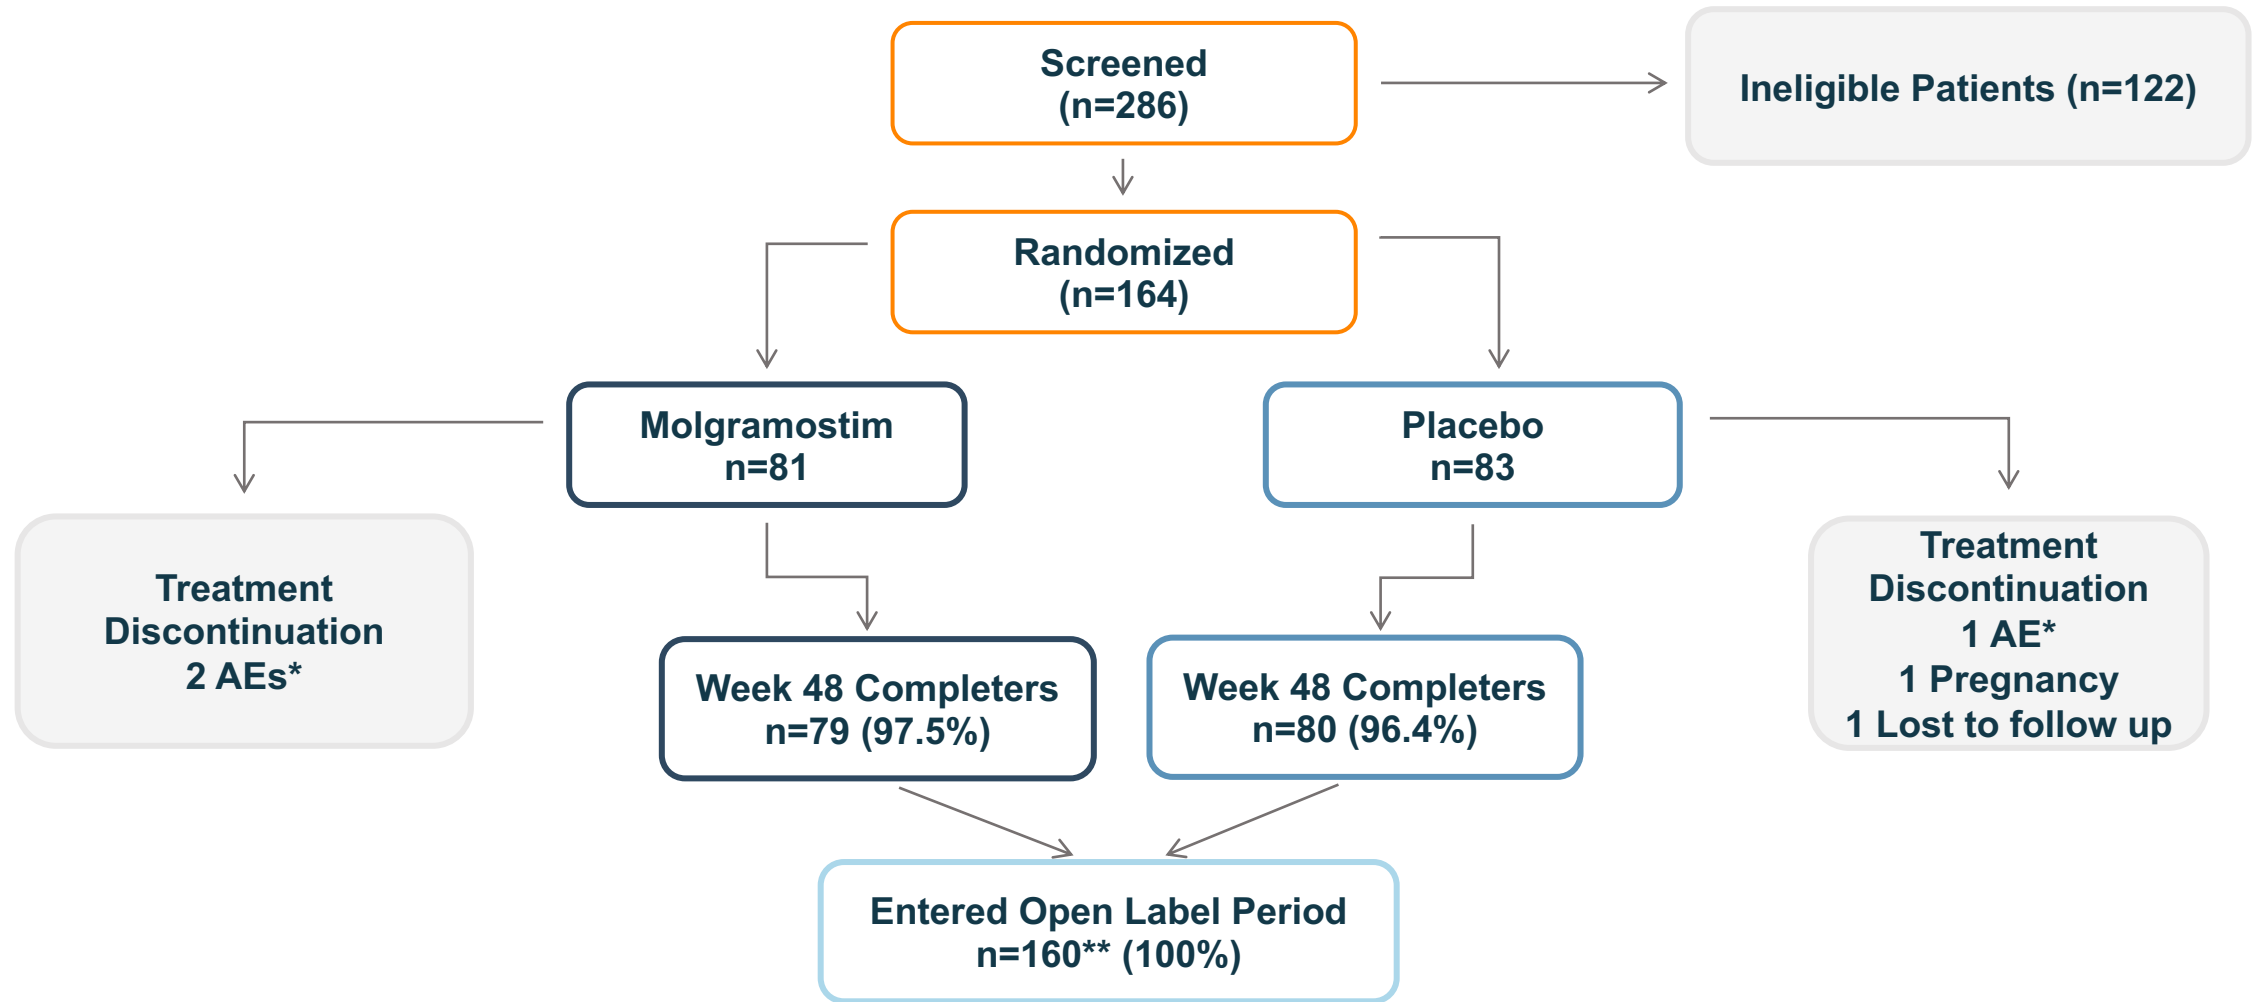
Screened
(n=286)

Ineligible Patients (n=122)

Randomized
(n=164)

Molgramostim
n=81

Placebo
n=83

Treatment
Discontinuation
2 AEs*

Week 48 Completers
n=79 (97.5%)

Week 48 Completers
n=80 (96.4%)

Treatment
Discontinuation
1 AE*
1 Pregnancy
1 Lost to follow up

Entered Open Label Period
n=160** (100%)